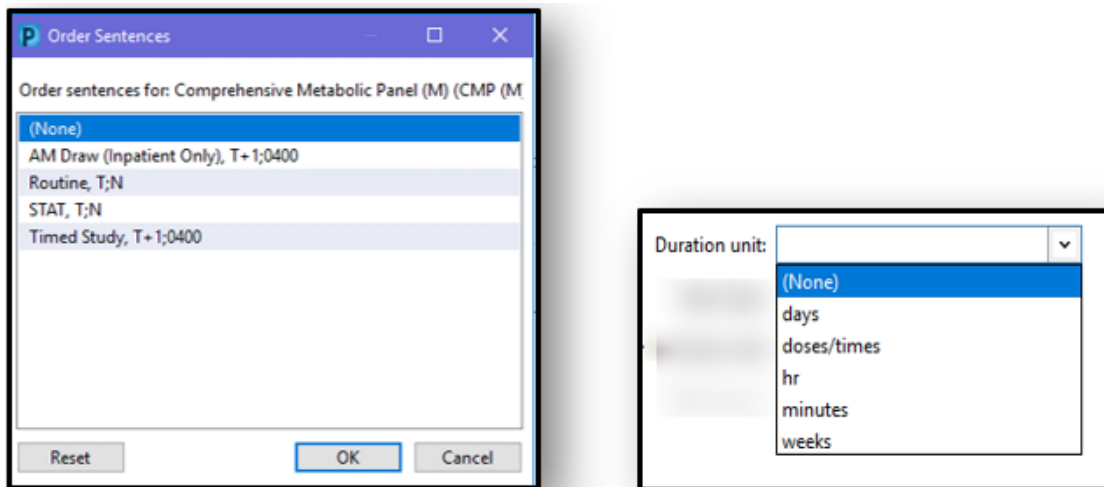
P Order Sentences

Order sentences for: Comprehensive Metabolic Panel (M) (CMP (M

(None)
AM Draw (Inpatient Only), T+1;0400
Routine, T;N
STAT, T;N
Timed Study, T+1;0400

Reset
OK
Cancel

Duration unit:
(None)
days
doses/times
hr
minutes
weeks